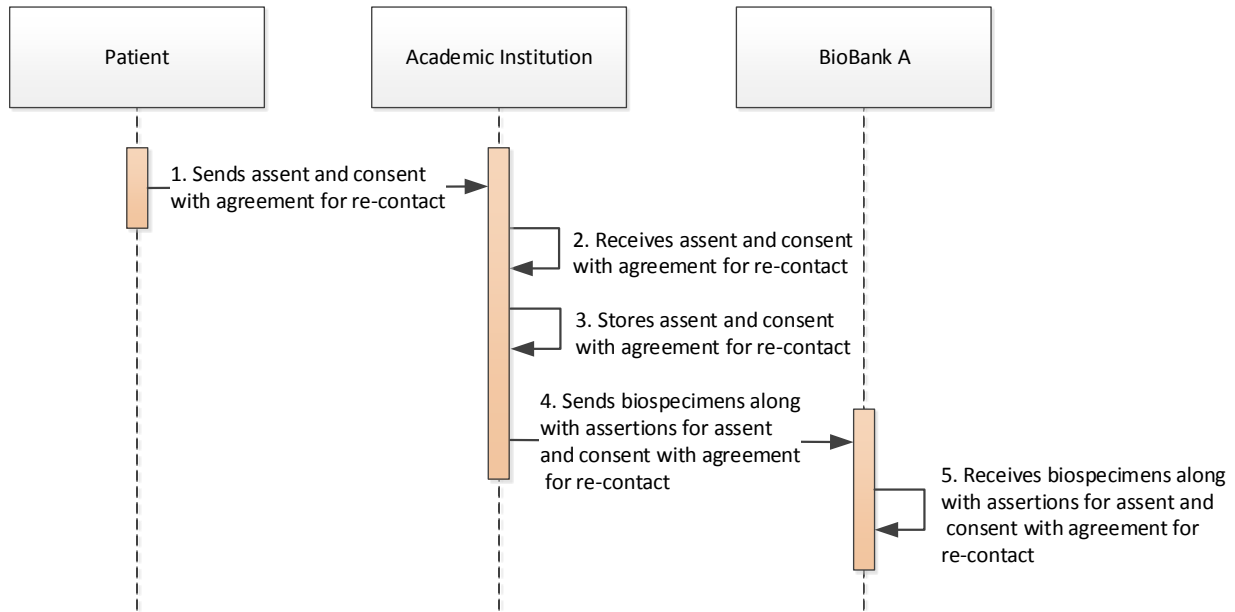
Patient

Academic Institution

BioBank A

1. Sends assent and consent with agreement for re-contact

2. Receives assent and consent with agreement for re-contact

3. Stores assent and consent with agreement for re-contact

4. Sends biospecimens along with assertions for assent and consent with agreement for re-contact

5. Receives biospecimens along with assertions for assent and consent with agreement for re-contact